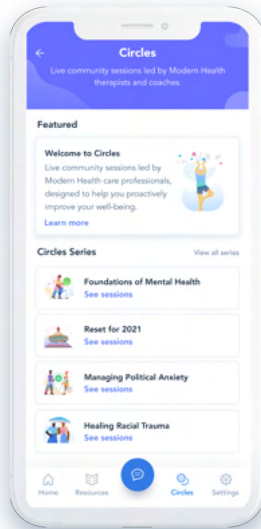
Circles

Live community sessions led by Modern Health therapists and coaches.

Featured

Welcome to Circles

Live community sessions led by Modern Health care professionals, designed to help you proactively improve your well-being.

Learn more

Circles Series

View all series

Foundations of Mental Health

See sessions

Reset for 2021

See sessions

Managing Political Anxiety

See sessions

Healing Racial Trauma

See sessions

Home

Resources

Circles

Settings